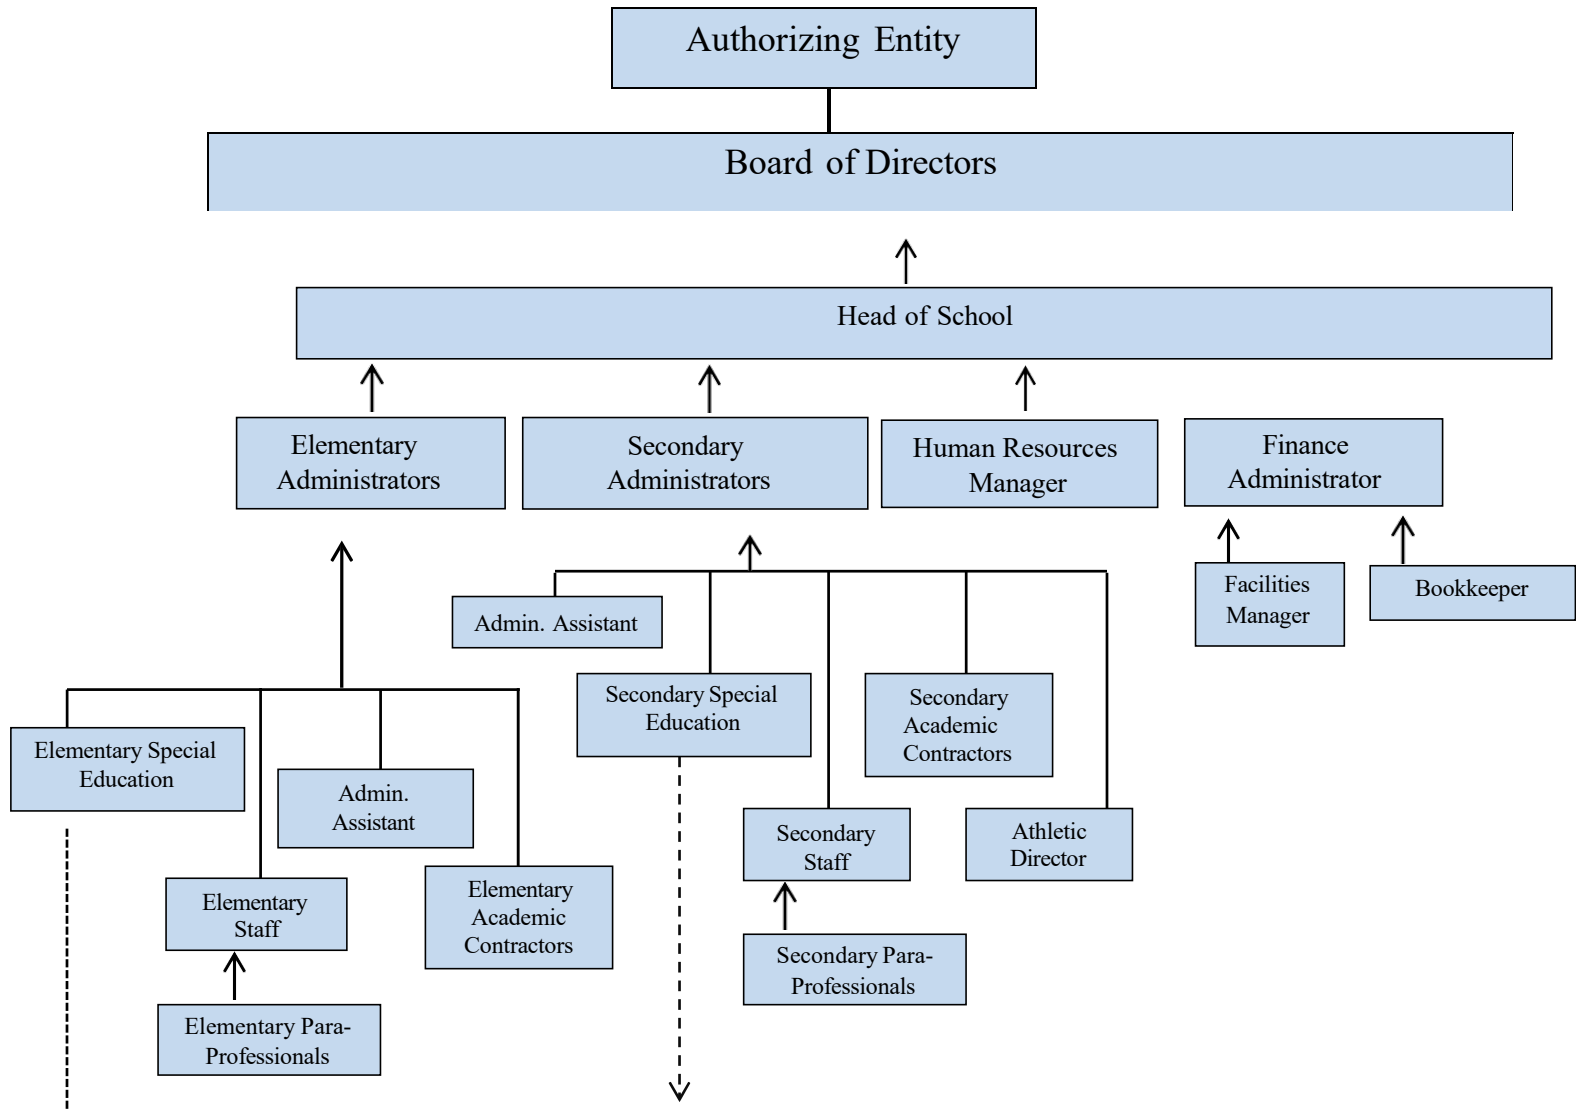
Authorizing Entity

Board of Directors

Head of School

Elementary Administrators

Secondary Administrators

Human Resources Manager

Finance Administrator

Facilities Manager

Bookkeeper

Admin. Assistant

Secondary Special Education

Secondary Academic Contractors

Secondary Staff

Athletic Director

Secondary Para-Professionals

Elementary Special Education

Admin. Assistant

Elementary Staff

Elementary Academic Contractors

Elementary Para-Professionals